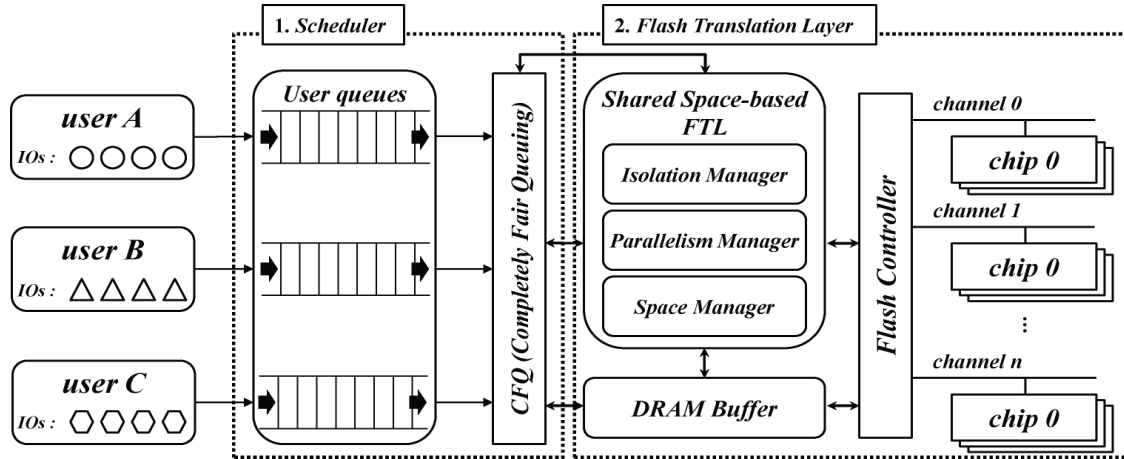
1. Scheduler

2. Flash Translation Layer

user A
IOs :

user B
IOs :

user C
IOs :

User queues

CFQ (Completely Fair Queuing)

Shared Space-based FTL

Isolation Manager

Parallelism Manager

Space Manager

DRAM Buffer

Flash Controller

channel 0

chip 0

channel 1

chip 0

channel n

chip 0